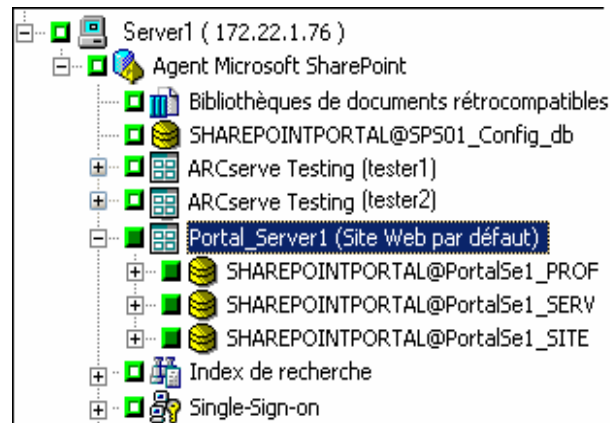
Server1 ( 172.22.1.76 )
Agent Microsoft SharePoint
Bibliothèques de documents rétrocompatibles
SHAREPOINTPORTAL@SPS01_Config_db
ARCserve Testing (tester1)
ARCserve Testing (tester2)
Portal_Server1 (Site Web par défaut)
SHAREPOINTPORTAL@PortalSe1_PROF
SHAREPOINTPORTAL@PortalSe1_SERV
SHAREPOINTPORTAL@PortalSe1_SITE
Index de recherche
Single-Sign-on